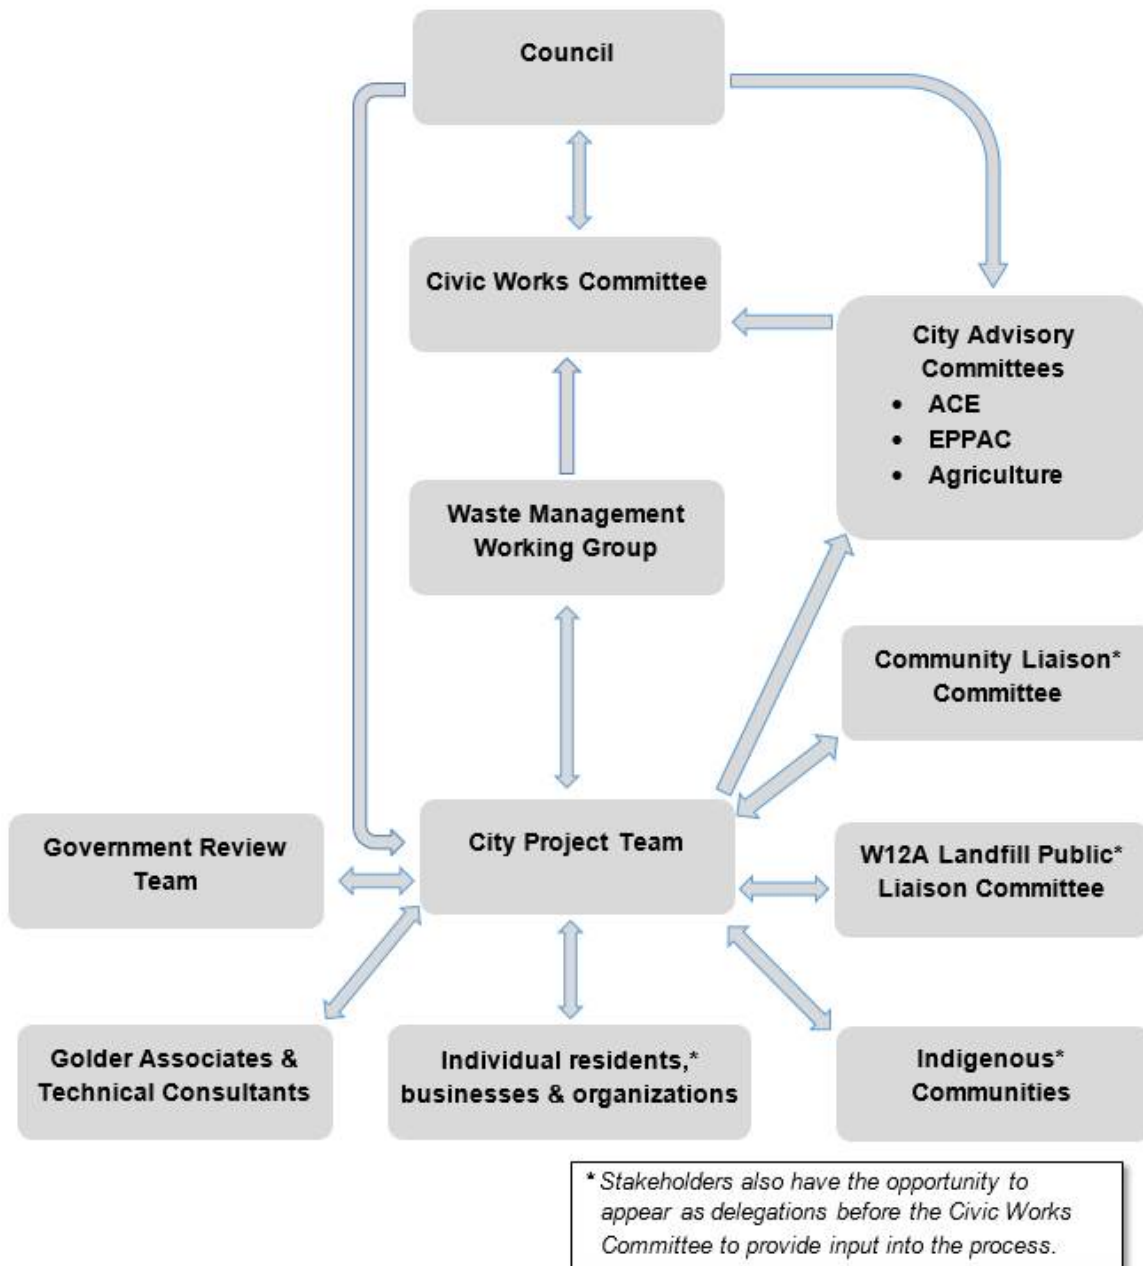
Council

Civic Works Committee

City Advisory Committees
- ACE
- EPPAC
- Agriculture

Waste Management Working Group

Community Liaison* Committee

Government Review Team

City Project Team

W12A Landfill Public* Liaison Committee

Golder Associates & Technical Consultants

Individual residents,* businesses & organizations

Indigenous* Communities

* Stakeholders also have the opportunity to appear as delegations before the Civic Works Committee to provide input into the process.